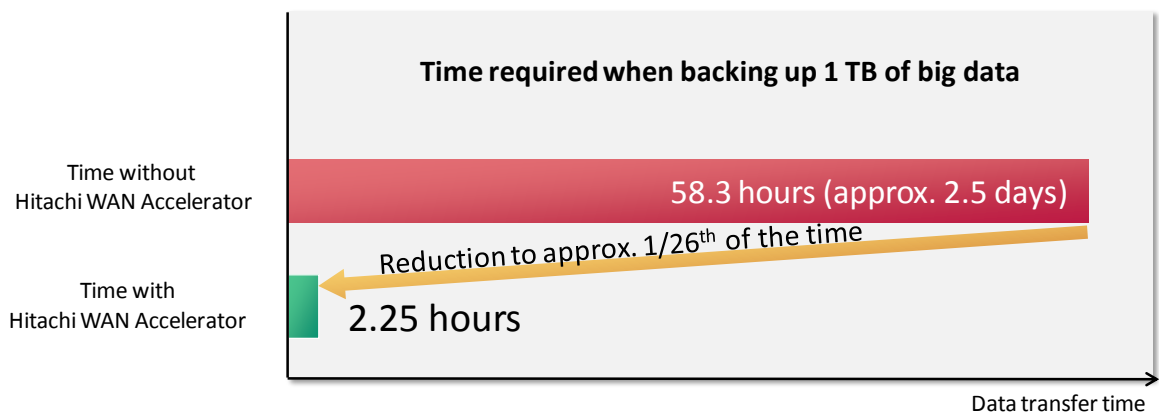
Time required when backing up 1 TB of big data

Time without Hitachi WAN Accelerator

58.3 hours (approx. 2.5 days)

Reduction to approx. $1/26^{th}$ of the time

Time with Hitachi WAN Accelerator

2.25 hours

Data transfer time